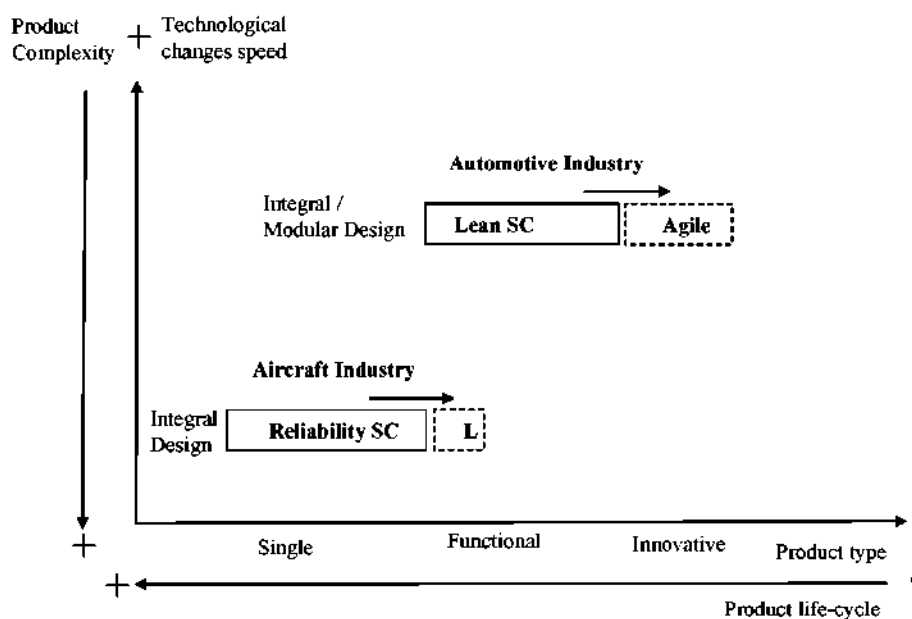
Product Complexity

+ Technological changes speed

Automotive Industry

Integral / Modular Design

Lean SC

Agile

Aircraft Industry

Integral Design

Reliability SC

L

+

Single

Functional

Innovative

Product type

+

Product life-cycle